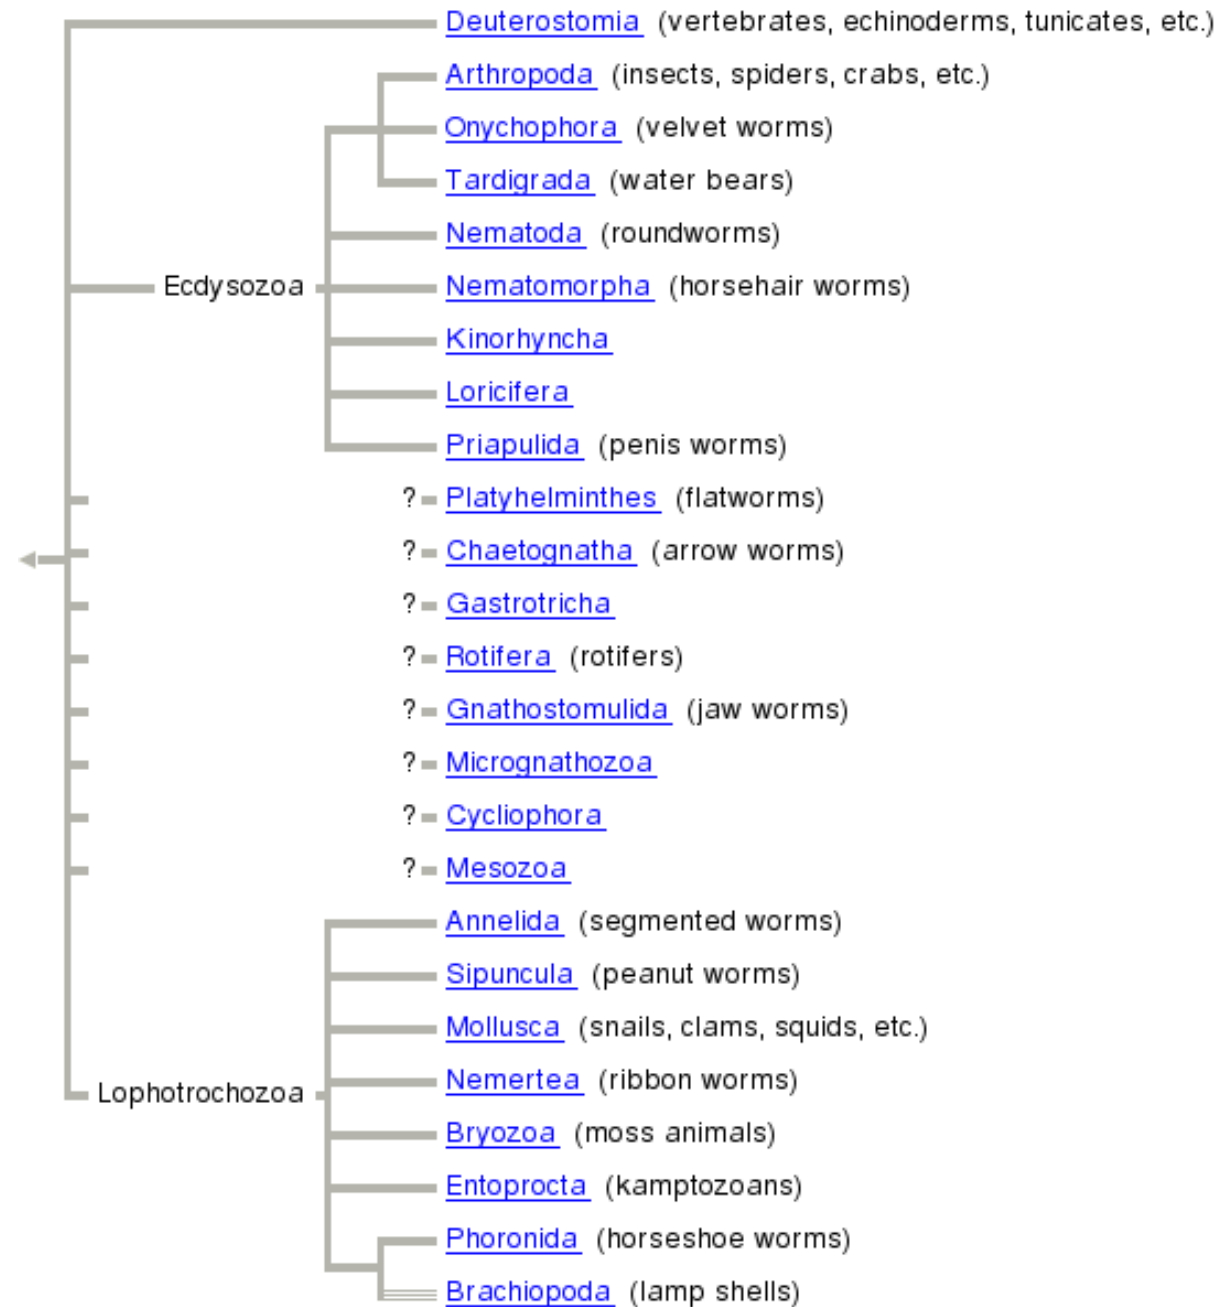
Deuterostomia (vertebrates, echinoderms, tunicates, etc.)

Arthropoda (insects, spiders, crabs, etc.)

Onychophora (velvet worms)

Tardigrada (water bears)

Nematoda (roundworms)

Ecdysozoa

Nematomorpha (horsehair worms)

Kinorhyncha

Loricifera

Priapulida (penis worms)

? Platyhelminthes (flatworms)

? Chaetognatha (arrow worms)

? Gastrotricha

? Rotifera (rotifers)

? Gnathostomulida (jaw worms)

? Micrognathozoa

? Cycliophora

? Mesozoa

Annelida (segmented worms)

Sipuncula (peanut worms)

Mollusca (snails, clams, squids, etc.)

Lophotrochozoa

Nemertea (ribbon worms)

Bryozoa (moss animals)

Entoprocta (kamptozoans)

Phoronida (horseshoe worms)

Brachiopoda (lamp shells)